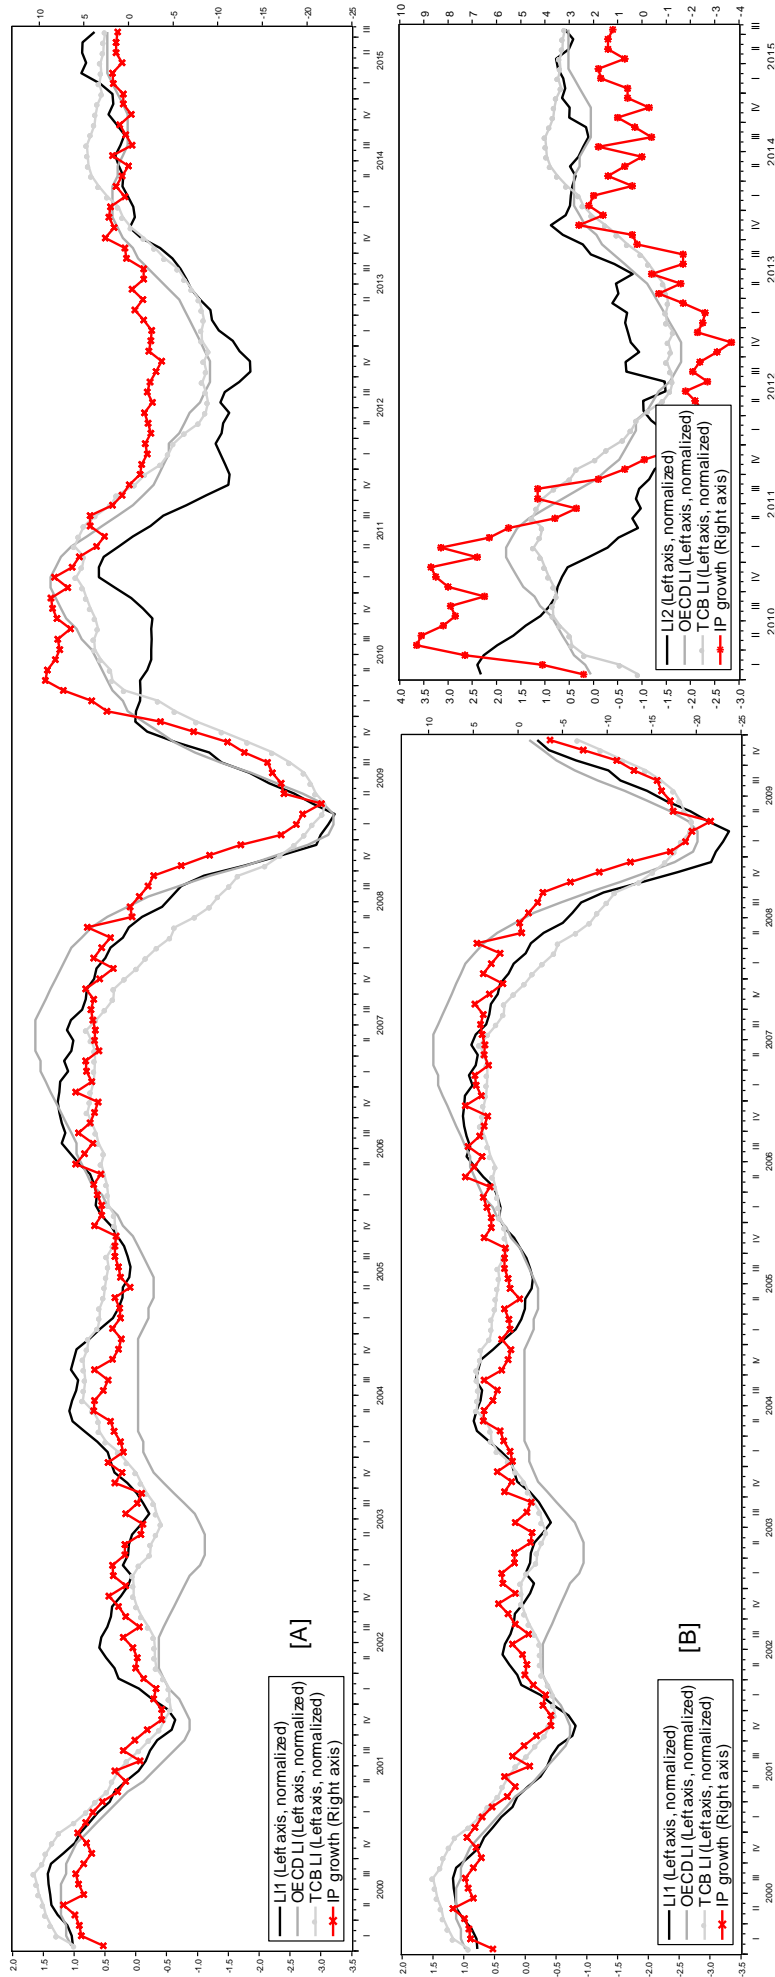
[A]

LI1 (Left axis, normalized)
OECD LI (Left axis, normalized)
TCB LI (Left axis, normalized)
IP growth (Right axis)

2.0
1.5
1.0
0.5
0.0
-0.5
-1.0
-1.5
-2.0
-2.5
-3.0
-3.5

10
5
0
-5
-10
-15
-20
-25

2000 2001 2002 2003 2004 2005 2006 2007 2008 2009 2010 2011 2012 2013 2014 2015

[B]

LI1 (Left axis, normalized)
OECD LI (Left axis, normalized)
TCB LI (Left axis, normalized)
IP growth (Right axis)

2.0
1.5
1.0
0.5
0.0
-0.5
-1.0
-1.5
-2.0
-2.5
-3.0
-3.5

10
5
0
-5
-10
-15
-20
-25

2000 2001 2002 2003 2004 2005 2006 2007 2008 2009

LI2 (Left axis, normalized)
OECD LI (Left axis, normalized)
TCB LI (Left axis, normalized)
IP growth (Right axis)

4.0
3.5
3.0
2.5
2.0
1.5
1.0
0.5
0.0
-0.5
-1.0

10
9
8
7
6
5
4
3
2
1
0
-1
-2
-3
-4

2010 2011 2012 2013 2014 2015